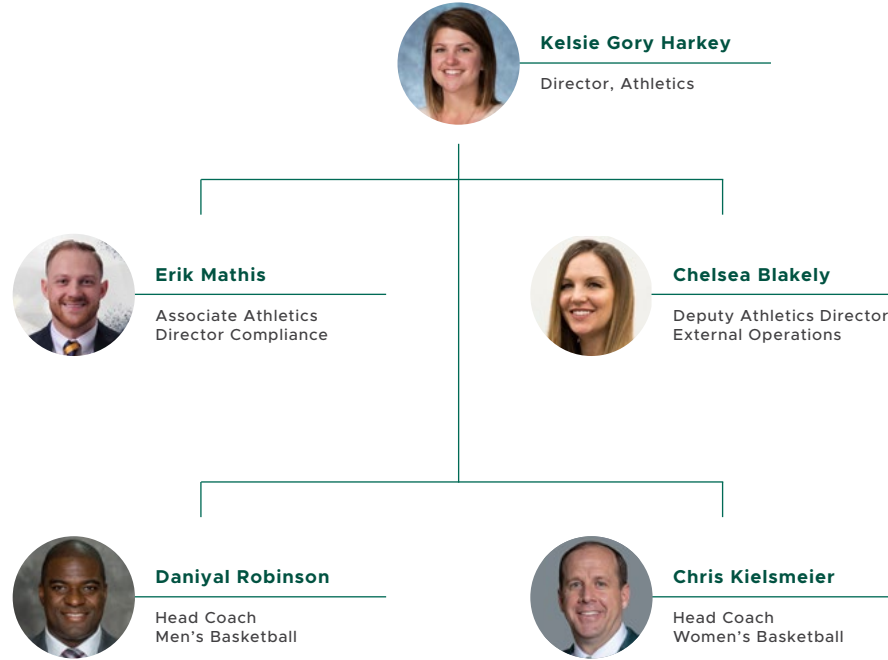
Kelsie Gory Harkey
Director, Athletics

Erik Mathis
Associate Athletics Director Compliance

Chelsea Blakely
Deputy Athletics Director External Operations

Daniyal Robinson
Head Coach Men’s Basketball

Chris Kielsmeier
Head Coach Women’s Basketball